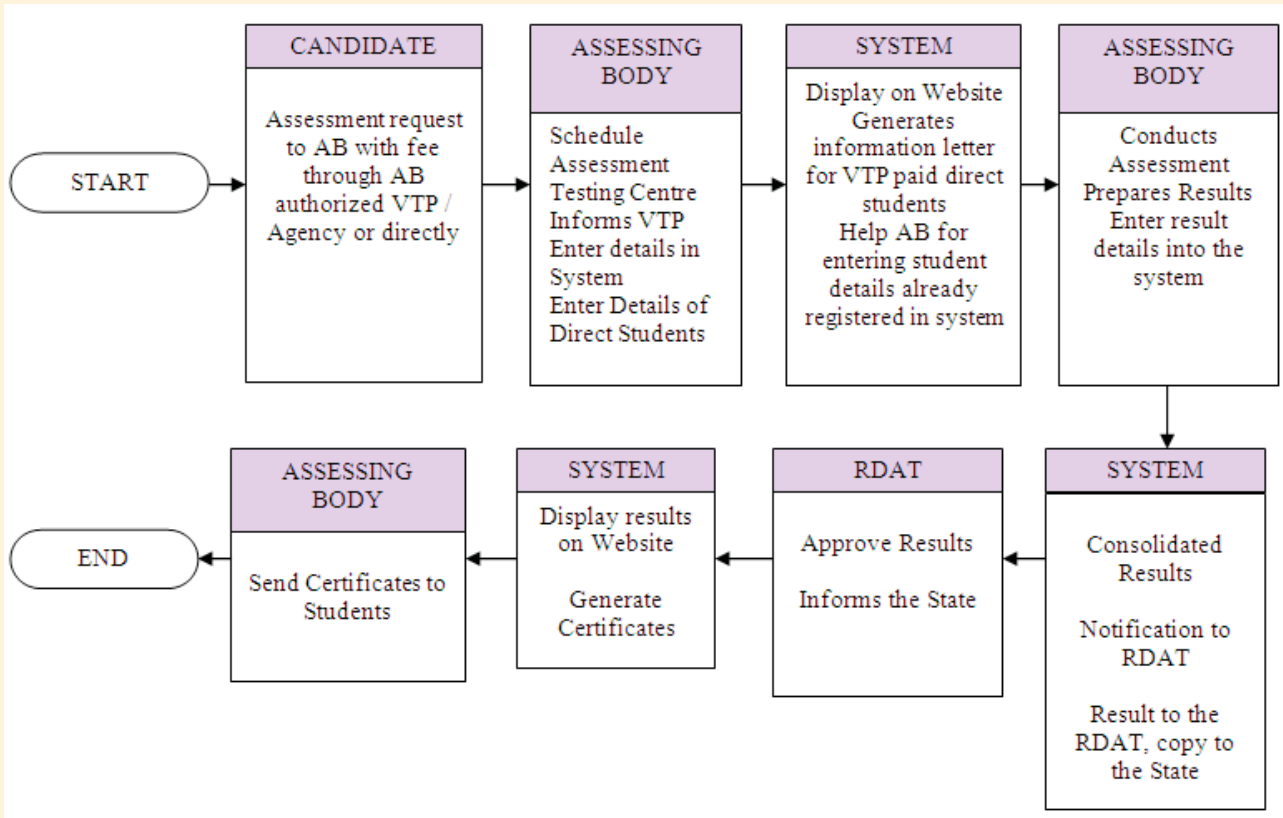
START

CANDIDATE

Assessment request to AB with fee through AB authorized VTP / Agency or directly

ASSESSING BODY

Schedule Assessment Testing Centre
Informs VTP
Enter details in System
Enter Details of Direct Students

SYSTEM

Display on Website
Generates information letter for VTP paid direct students
Help AB for entering student details already registered in system

ASSESSING BODY

Conducts Assessment
Prepares Results
Enter result details into the system

SYSTEM

Consolidated Results

Notification to RDAT

Result to the RDAT, copy to the State

RDAT

Approve Results

Informs the State

SYSTEM

Display results on Website

Generate Certificates

ASSESSING BODY

Send Certificates to Students

END